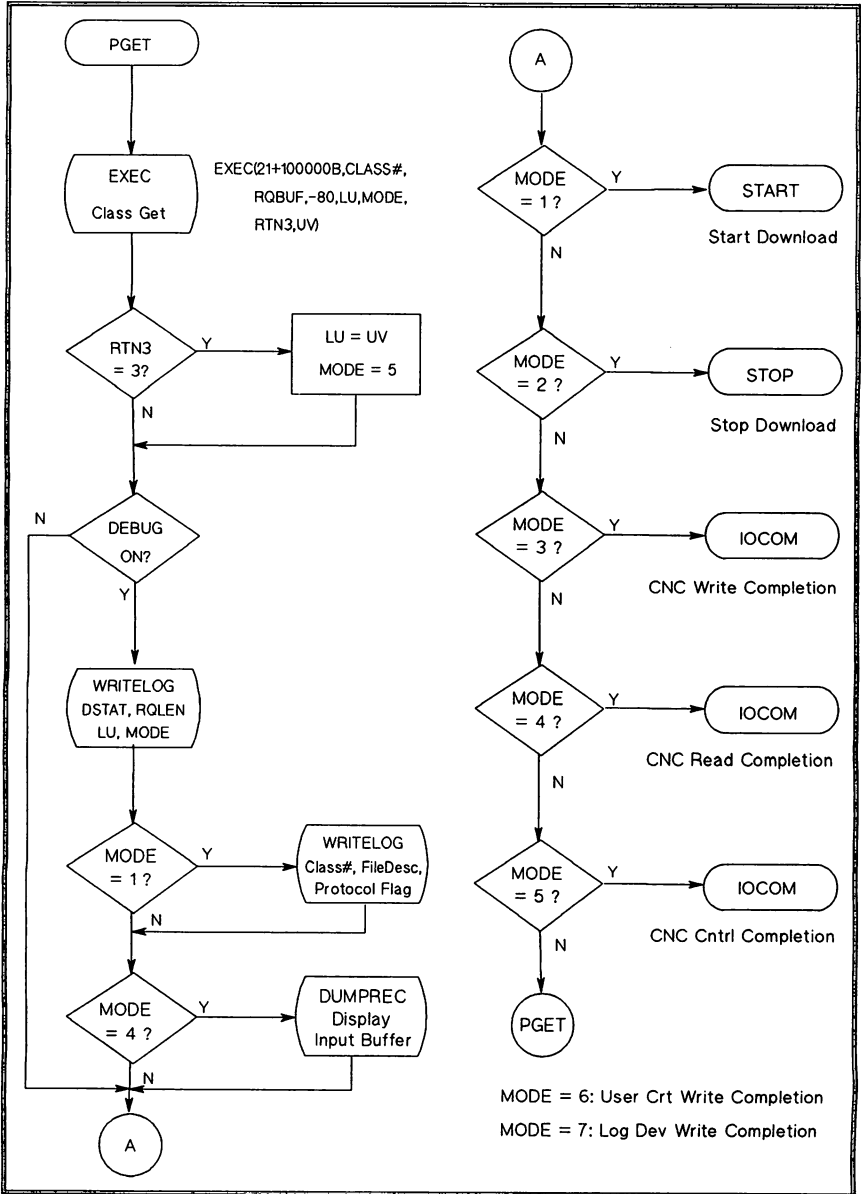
PGET

EXEC
Class Get

EXEC(21+100000B,CLASS#, RQBUF,-80,LU,MODE, RTN3,UV)

RTN3 = 3?

Y

LU = UV
MODE = 5

N

N

DEBUG ON?

Y

WRITELOG
DSTAT, RQLEN
LU, MODE

MODE = 1?

Y

WRITELOG
Class#, FileDesc,
Protocol Flag

N

MODE = 4 ?

Y

DUMPREC
Display
Input Buffer

N

A

A

MODE = 1 ?

Y

START

Start Download

N

MODE = 2 ?

Y

STOP

Stop Download

N

MODE = 3 ?

Y

IOCOM

CNC Write Completion

N

MODE = 4 ?

Y

IOCOM

CNC Read Completion

N

MODE = 5 ?

Y

IOCOM

CNC Cntrl Completion

N

PGET

MODE = 6: User Crt Write Completion

MODE = 7: Log Dev Write Completion